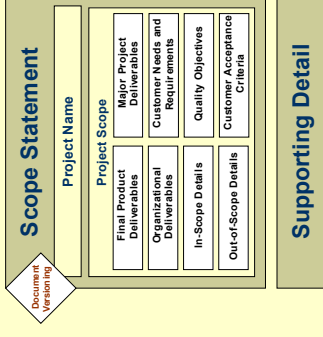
Scope Statement

Project Name

Project Scope

Final Product Deliverables

Organizational Deliverables

In-Scope Details

Out-of-Scope Details

Major Project Deliverables

Customer Needs and Requirements

Quality Objectives

Customer Acceptance Criteria

Document Versioning

Supporting Detail